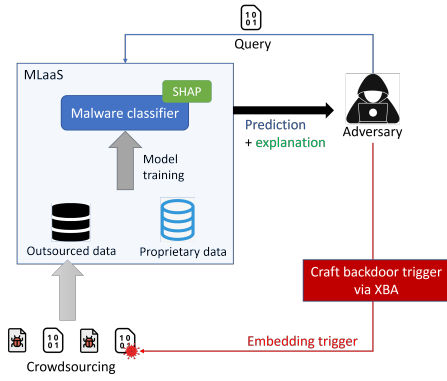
10
01

Query

MLaaS

SHAP

Malware classifier

Model training

Prediction
+ explanation

Adversary

Outsourced data

Proprietary data

Craft backdoor trigger via XBA

Embedding trigger

10
01

10
01

Crowdsourcing